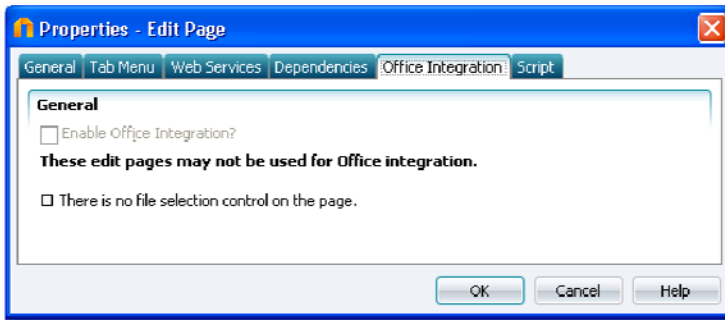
Properties - Edit Page

General | Tab Menu | Web Services | Dependencies | Office Integration | Script

General

Enable Office Integration?

These edit pages may not be used for Office integration.

☐ There is no file selection control on the page.

OK | Cancel | Help